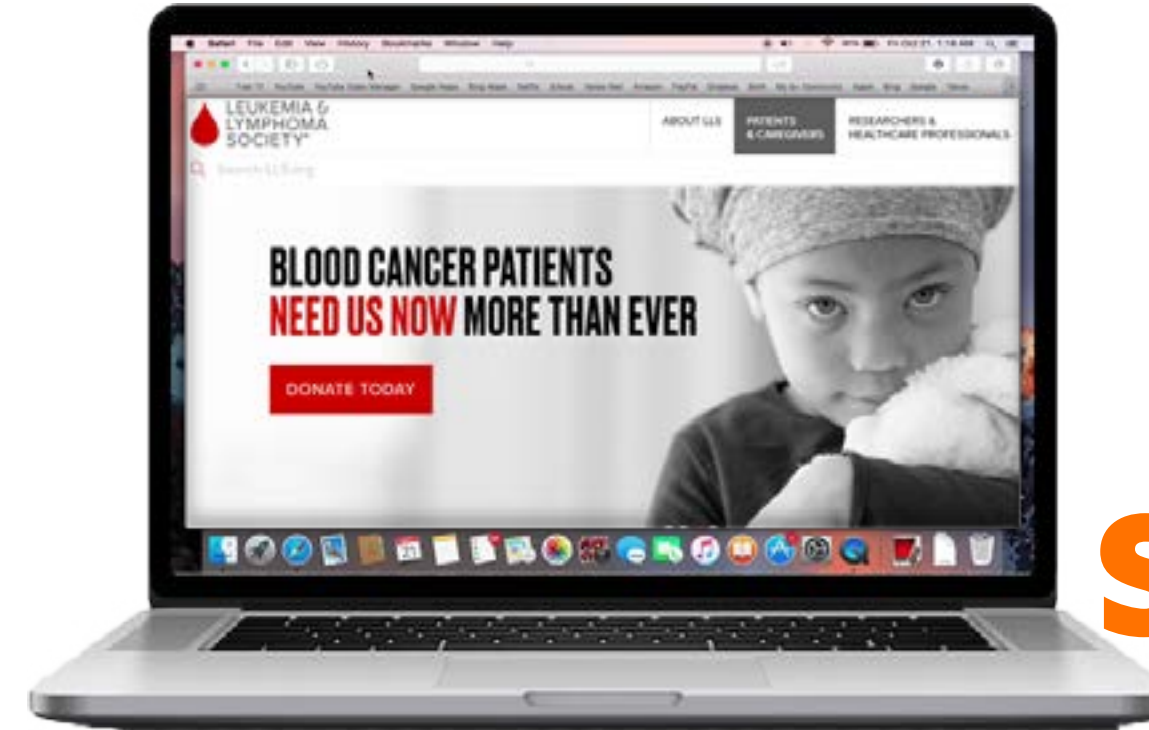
Safari File Edit View History Bookmarks Window Help

LEUKEMIA & LYMPHOMA SOCIETY®

ABOUT LLS

PATIENTS & CAREGIVERS

RESEARCHERS & HEALTHCARE PROFESSIONALS

Search LLS.org

BLOOD CANCER PATIENTS NEED US NOW MORE THAN EVER

DONATE TODAY

21

S